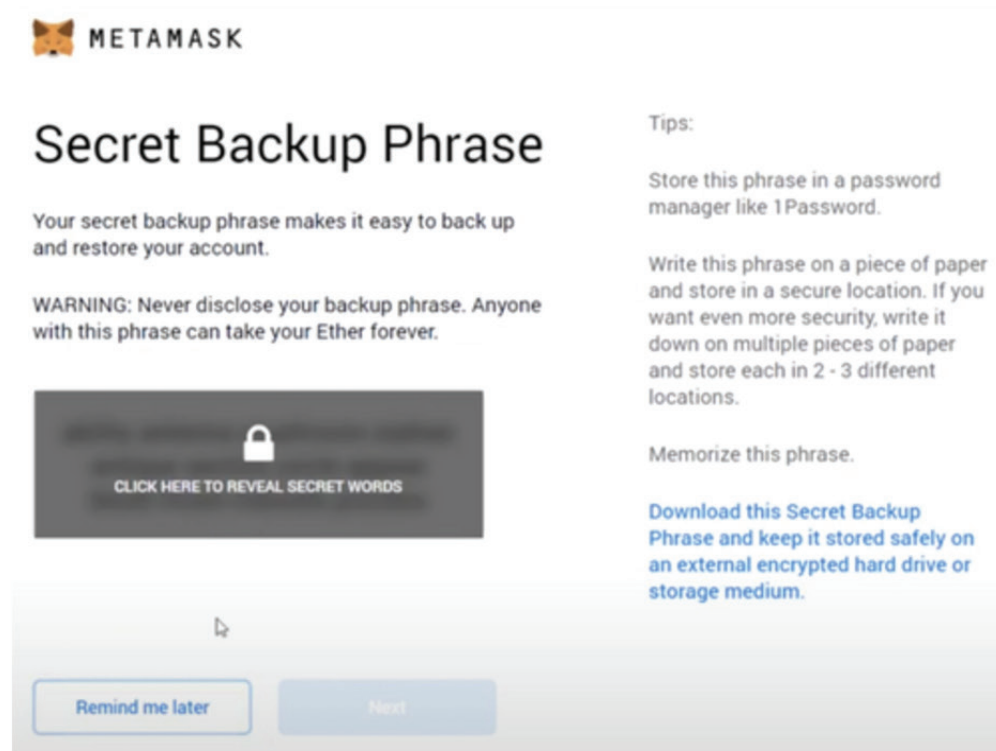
METAMASK

Secret Backup Phrase

Your secret backup phrase makes it easy to back up and restore your account.

WARNING: Never disclose your backup phrase. Anyone with this phrase can take your Ether forever.

CLICK HERE TO REVEAL SECRET WORDS

Remind me later

Next

Tips:

Store this phrase in a password manager like 1Password.

Write this phrase on a piece of paper and store in a secure location. If you want even more security, write it down on multiple pieces of paper and store each in 2 - 3 different locations.

Memorize this phrase.

Download this Secret Backup Phrase and keep it stored safely on an external encrypted hard drive or storage medium.